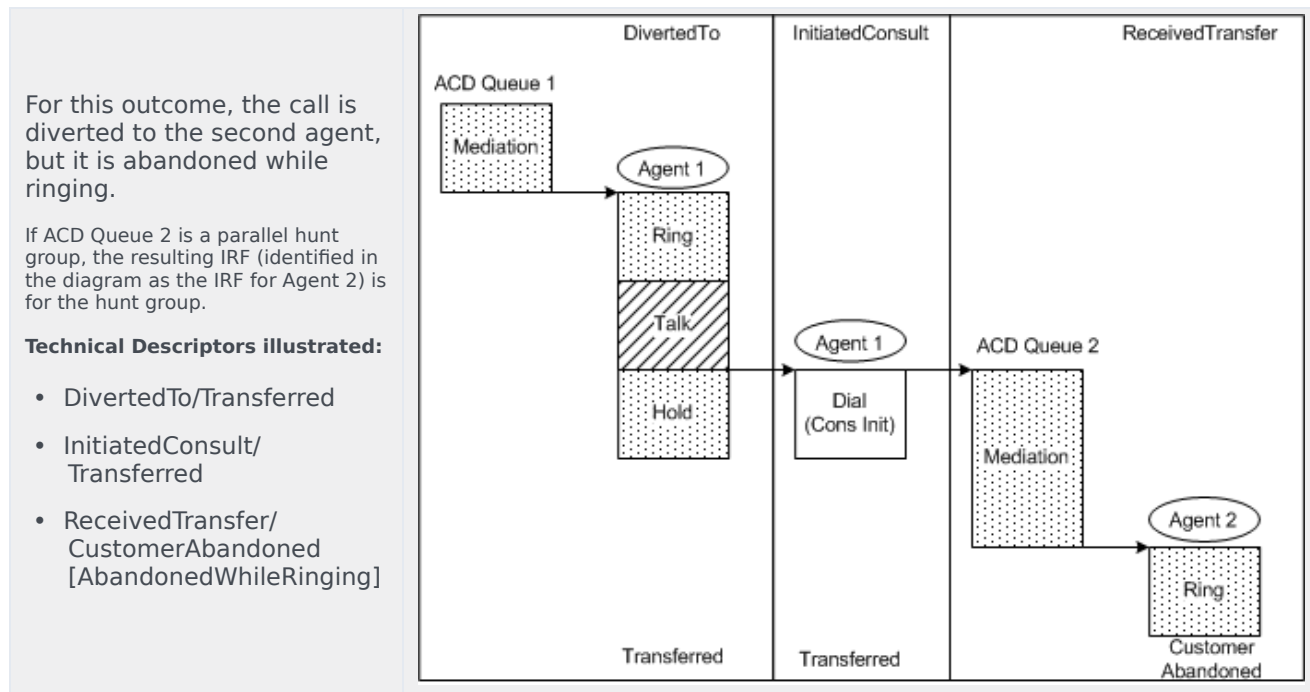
For this outcome, the call is diverted to the second agent, but it is abandoned while ringing.

If ACD Queue 2 is a parallel hunt group, the resulting IRF (identified in the diagram as the IRF for Agent 2) is for the hunt group.

**Technical Descriptors illustrated:**

- DivertedTo/Transferred
- InitiatedConsult/ Transferred
- ReceivedTransfer/ CustomerAbandoned [AbandonedWhileRinging]

DivertedTo

ACD Queue 1

Mediation

Agent 1

Ring

Talk

Hold

Transferred

InitiatedConsult

Agent 1

Dial (Cons Init)

Transferred

ReceivedTransfer

ACD Queue 2

Mediation

Agent 2

Ring

Customer Abandoned